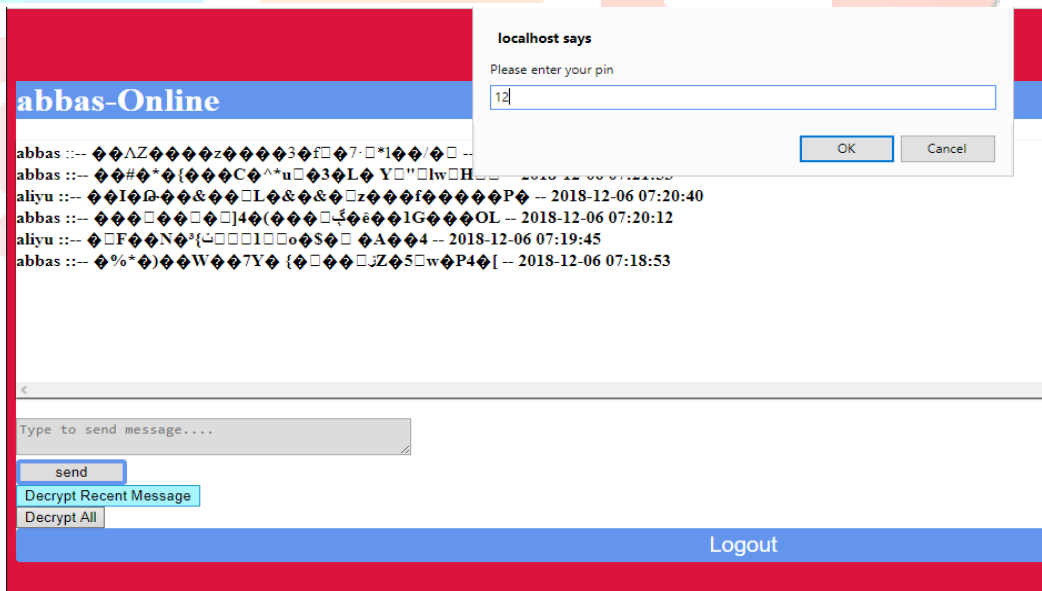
localhost says

Please enter your pin

12

OK

Cancel

abbas-Online

abbas ::-- ��ΛZ����z����3�f�7·*1��/� --
abbas ::-- ��#�*�{���C�^*u�3�L� Y"lwH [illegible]
aliyu ::-- ��I�₪��&���L�&�&�z���f�����P� -- 2018-12-06 07:20:40
abbas ::-- ��������]4�(����گ�ê��1G���OL -- 2018-12-06 07:20:12
aliyu ::-- �F��N�³{ث1o�$� �A��4 -- 2018-12-06 07:19:45
abbas ::-- �%*�)��W��7Y� {����ڗZ�5w�P4�[ -- 2018-12-06 07:18:53

Type to send message....

send

Decrypt Recent Message

Decrypt All

Logout